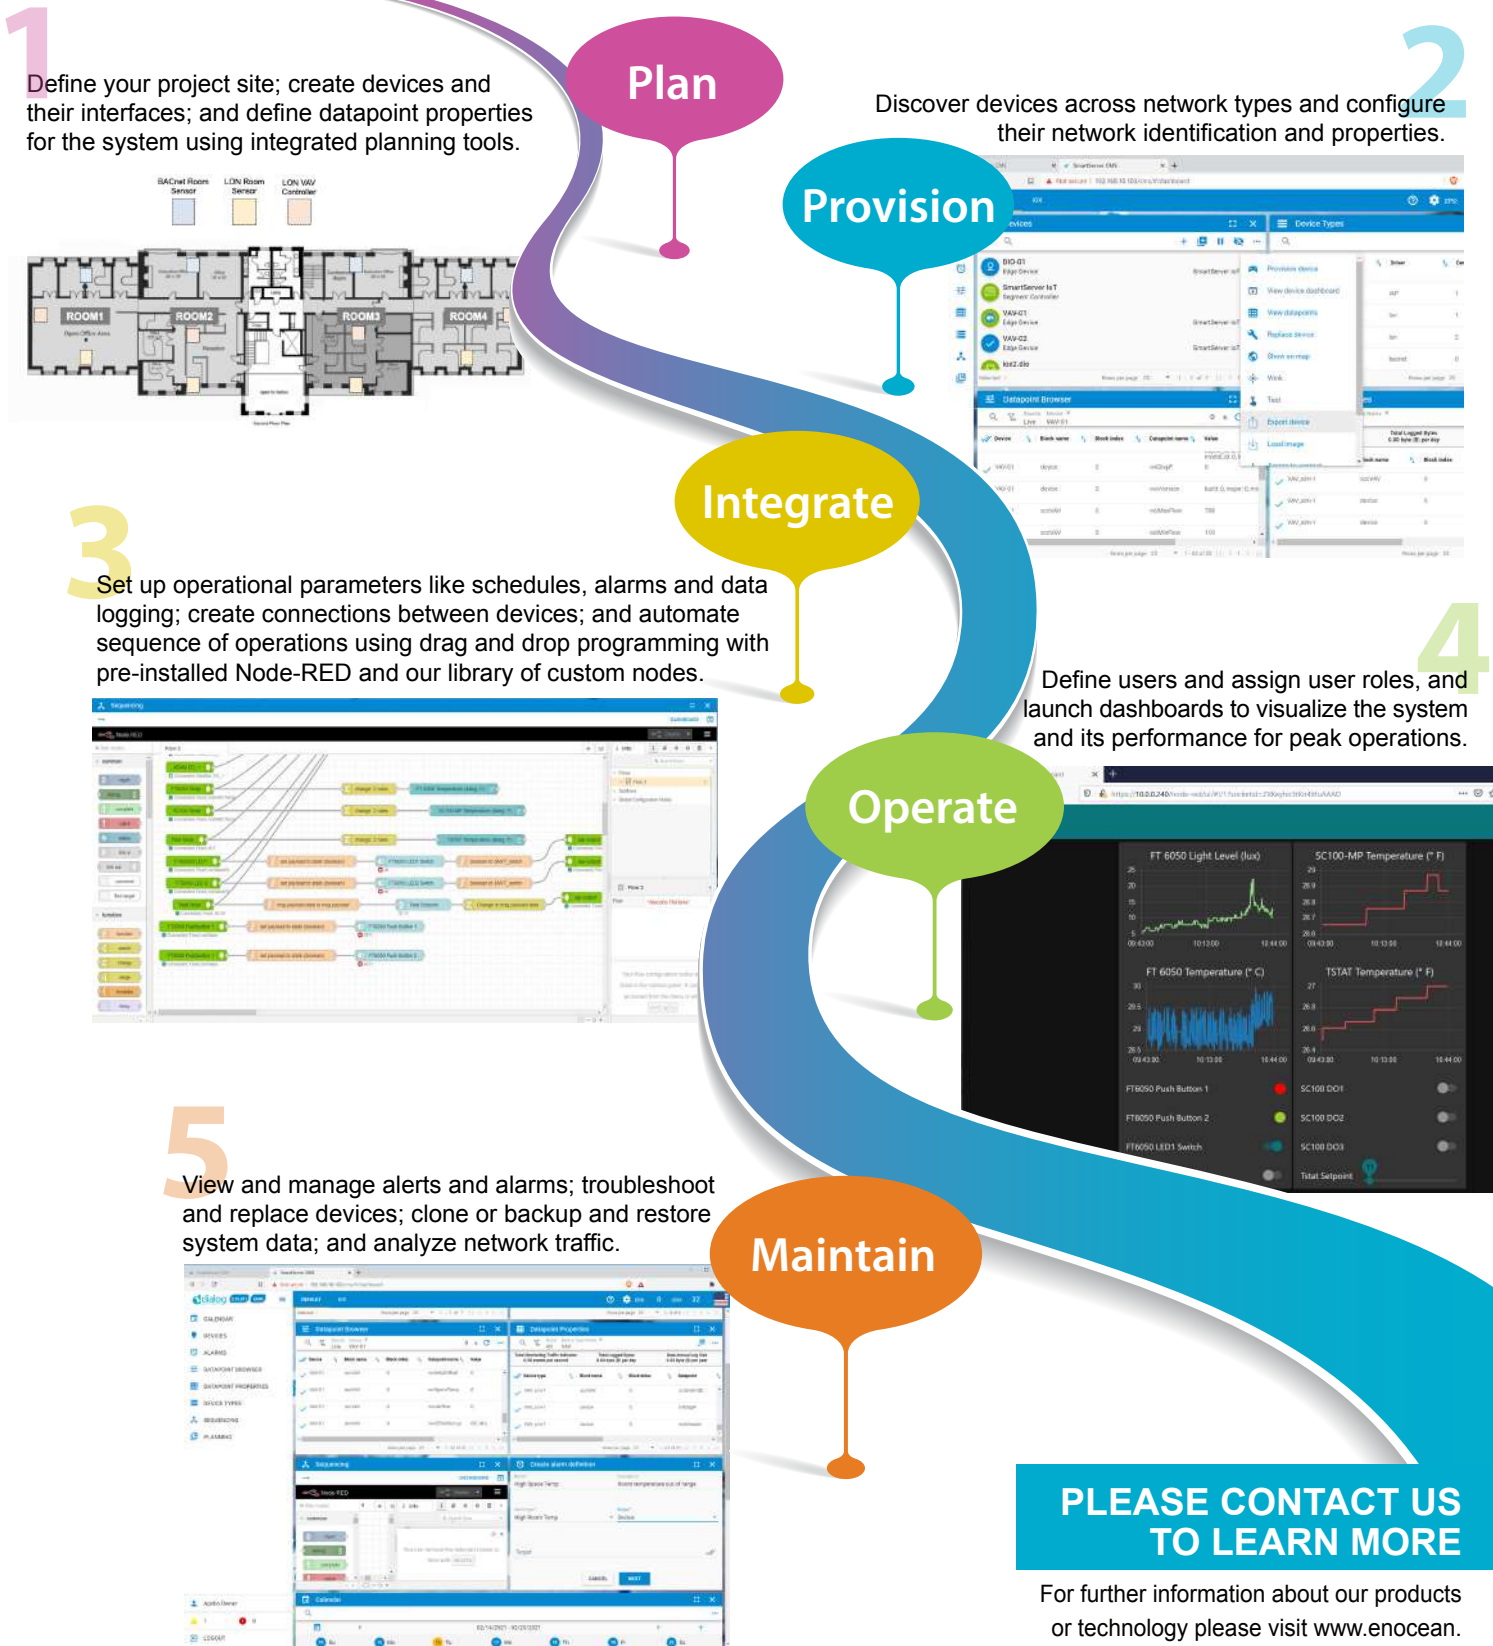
1

Define your project site; create devices and their interfaces; and define datapoint properties for the system using integrated planning tools.

Plan

BACnet Room Sensor

LON Room Sensor

LON VAV Controller

ROOM1

ROOM2

ROOM3

ROOM4

2

Discover devices across network types and configure their network identification and properties.

Provision

Device Types

Datapoint Browser

Integrate

3

Set up operational parameters like schedules, alarms and data logging; create connections between devices; and automate sequence of operations using drag and drop programming with pre-installed Node-RED and our library of custom nodes.

4

Define users and assign user roles, and launch dashboards to visualize the system and its performance for peak operations.

Operate

FT 6050 Light Level (lux)

SC100-MP Temperature (° F)

FT 6050 Temperature (° C)

TSTAT Temperature (° F)

FT6050 Push Button 1

SC100 DO1

FT6050 Push Button 2

SC100 DO2

FT6050 LED1 Switch

SC100 DO3

Tstat Setpoint

5

View and manage alerts and alarms; troubleshoot and replace devices; clone or backup and restore system data; and analyze network traffic.

Maintain

PLEASE CONTACT US TO LEARN MORE

For further information about our products or technology please visit www.enocean.